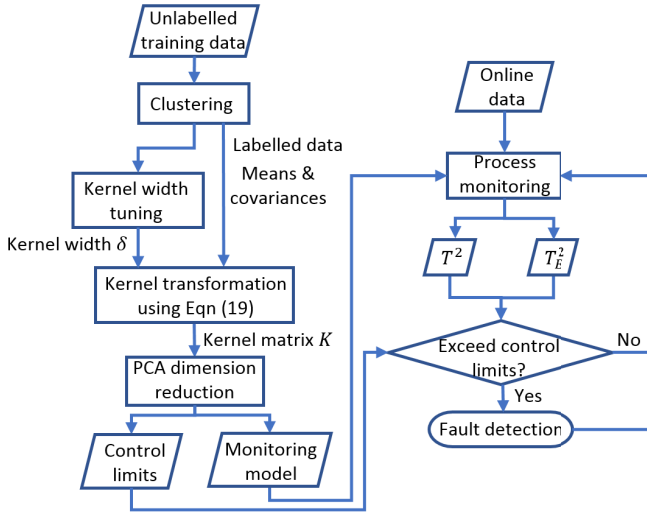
Unlabelled training data

Clustering

Labelled data

Means & covariances

Kernel width tuning

Kernel width $\delta$

Kernel transformation using Eqn (19)

Kernel matrix $K$

PCA dimension reduction

Control limits

Monitoring model

Online data

Process monitoring

$T^2$

$T_E^2$

Exceed control limits?

No

Yes

Fault detection